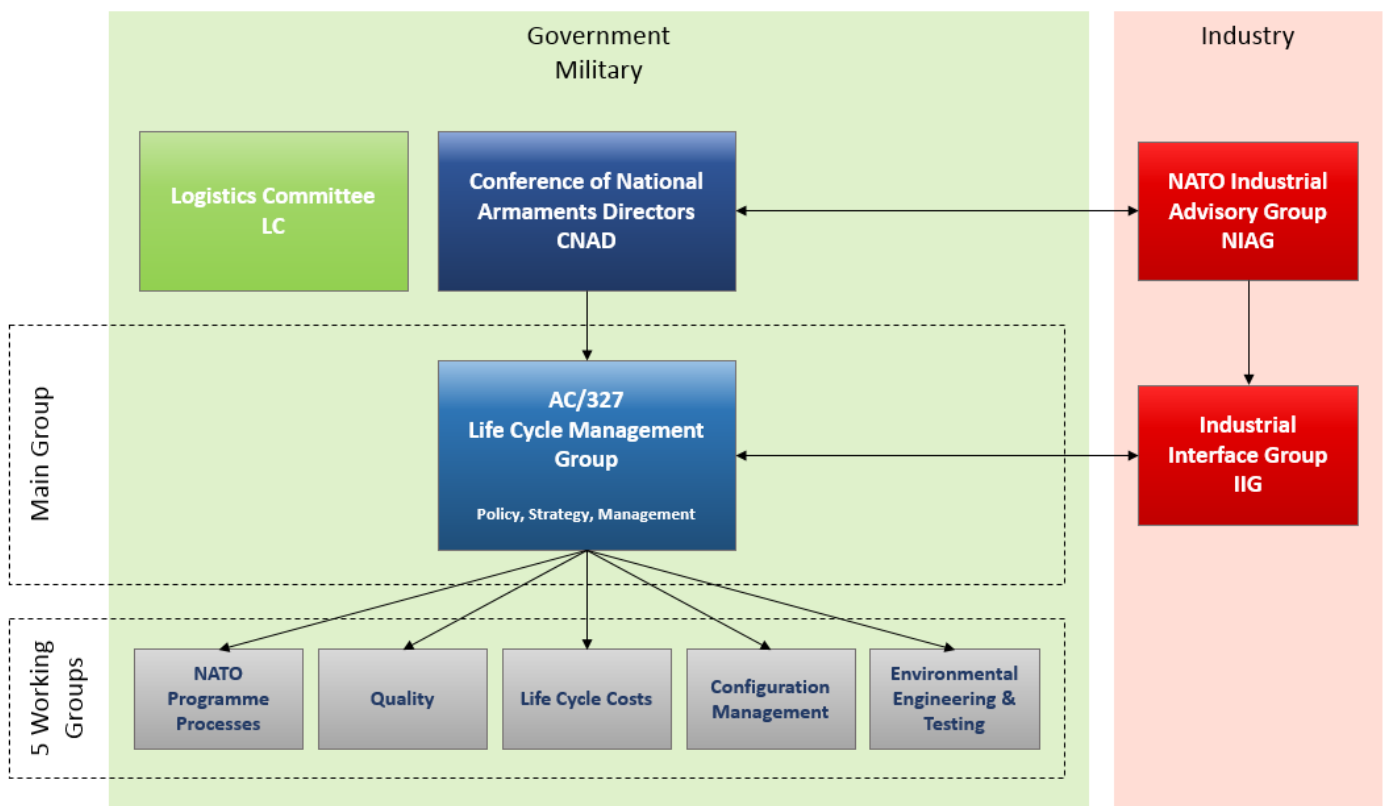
Government
Military

Industry

Logistics Committee
LC

Conference of National
Armaments Directors
CNAD

NATO Industrial
Advisory Group
NIAG

Main Group

AC/327
Life Cycle Management
Group

Policy, Strategy, Management

Industrial
Interface Group
IIG

5 Working
Groups

NATO
Programme
Processes

Quality

Life Cycle Costs

Configuration
Management

Environmental
Engineering &
Testing